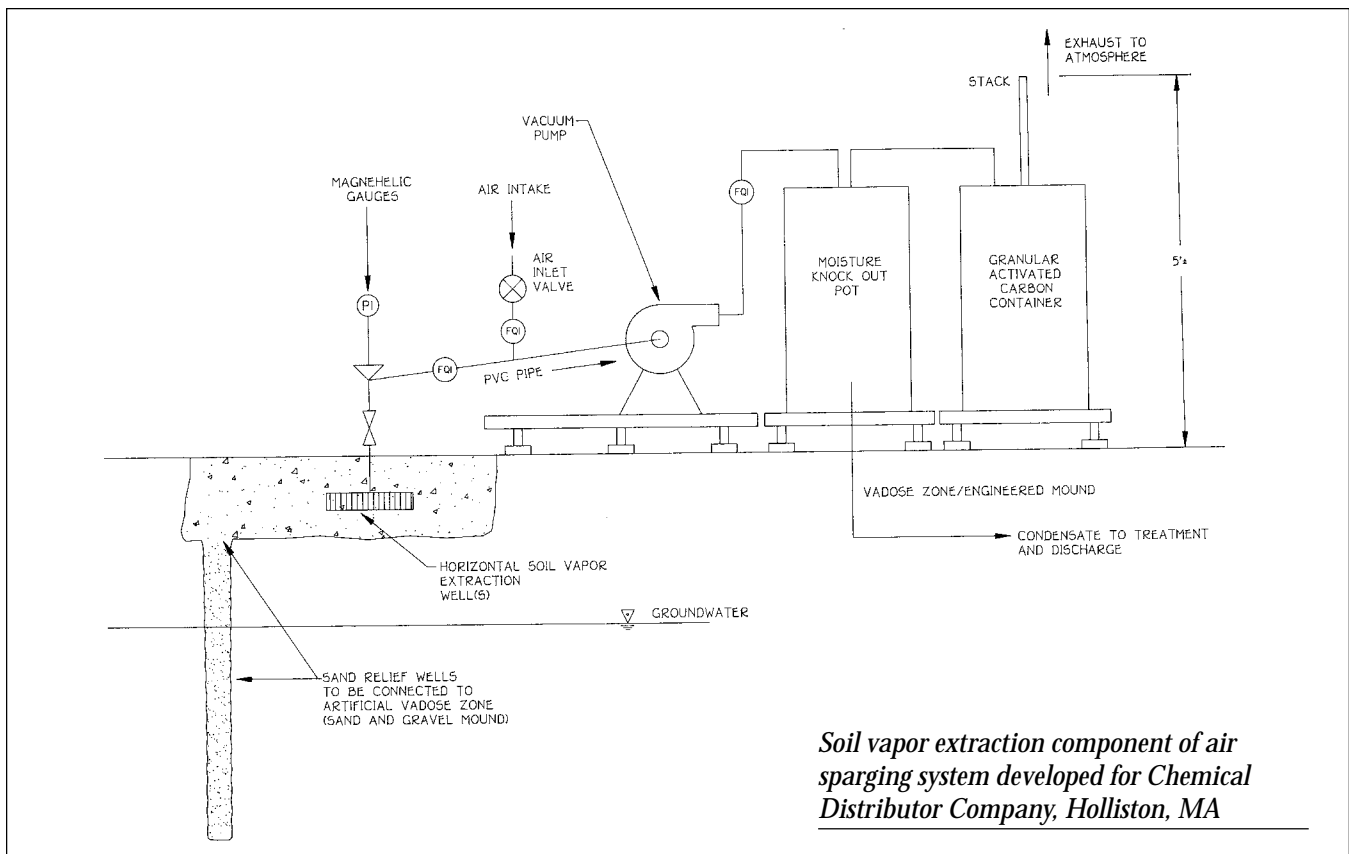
EXHAUST TO ATMOSPHERE

STACK

VACUUM PUMP

MAGNEHELIC GAUGES

AIR INTAKE

AIR INLET VALVE

FQI

PI

FQI

FQI

PVC PIPE

MOISTURE KNOCK OUT POT

GRANULAR ACTIVATED CARBON CONTAINER

5'±

VADOSE ZONE/ENGINEERED MOUND

CONDENSATE TO TREATMENT AND DISCHARGE

HORIZONTAL SOIL VAPOR EXTRACTION WELL(S)

GROUNDWATER

SAND RELIEF WELLS TO BE CONNECTED TO ARTIFICIAL VADOSE ZONE (SAND AND GRAVEL MOUND)

Soil vapor extraction component of air sparging system developed for Chemical Distributor Company, Holliston, MA